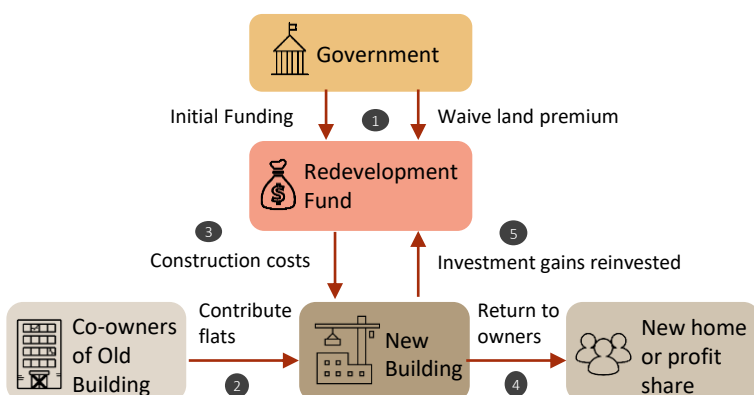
Government

Initial Funding

1

Waive land premium

Redevelopment Fund

3

Construction costs

5

Investment gains reinvested

Co-owners of Old Building

Contribute flats

2

New Building

Return to owners

4

New home or profit share